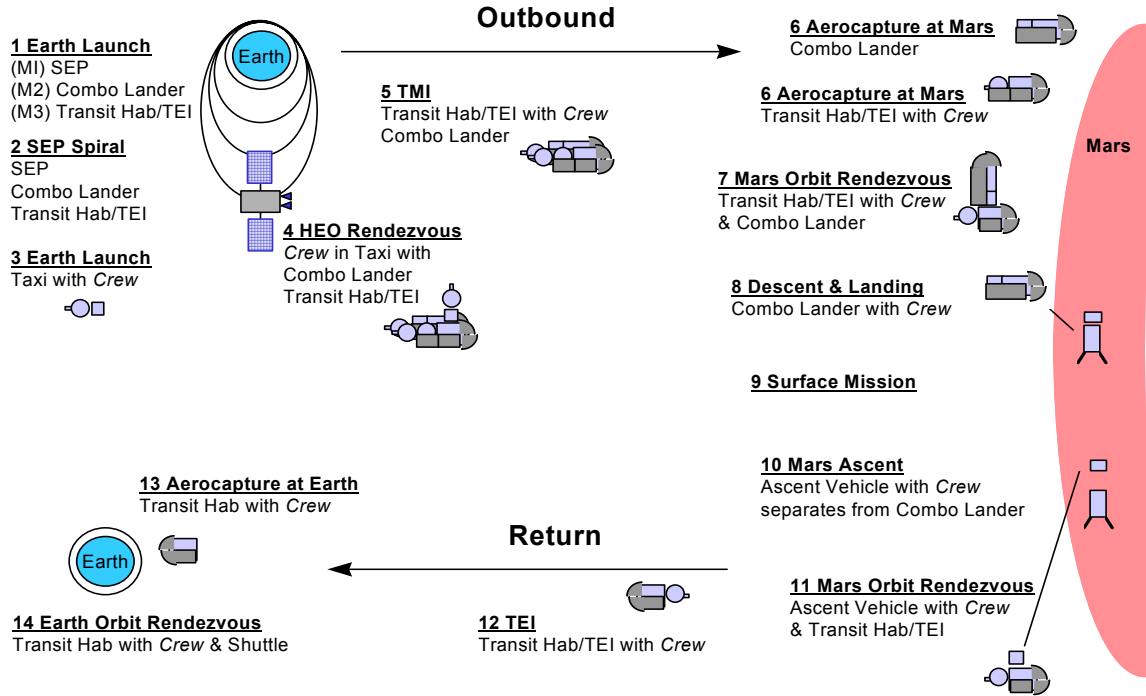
Outbound

1 Earth Launch
(MI) SEP
(M2) Combo Lander
(M3) Transit Hab/TEI

Earth

2 SEP Spiral
SEP
Combo Lander
Transit Hab/TEI

3 Earth Launch
Taxi with *Crew*

5 TMI
Transit Hab/TEI with *Crew*
Combo Lander

4 HEO Rendezvous
*Crew* in Taxi with
Combo Lander
Transit Hab/TEI

6 Aerocapture at Mars
Combo Lander

6 Aerocapture at Mars
Transit Hab/TEI with *Crew*

Mars

7 Mars Orbit Rendezvous
Transit Hab/TEI with *Crew*
& Combo Lander

8 Descent & Landing
Combo Lander with *Crew*

9 Surface Mission

10 Mars Ascent
Ascent Vehicle with *Crew*
separates from Combo Lander

13 Aerocapture at Earth
Transit Hab with *Crew*

Return

Earth

11 Mars Orbit Rendezvous
Ascent Vehicle with *Crew*
& Transit Hab/TEI

14 Earth Orbit Rendezvous
Transit Hab with *Crew* & Shuttle

12 TEI
Transit Hab/TEI with *Crew*